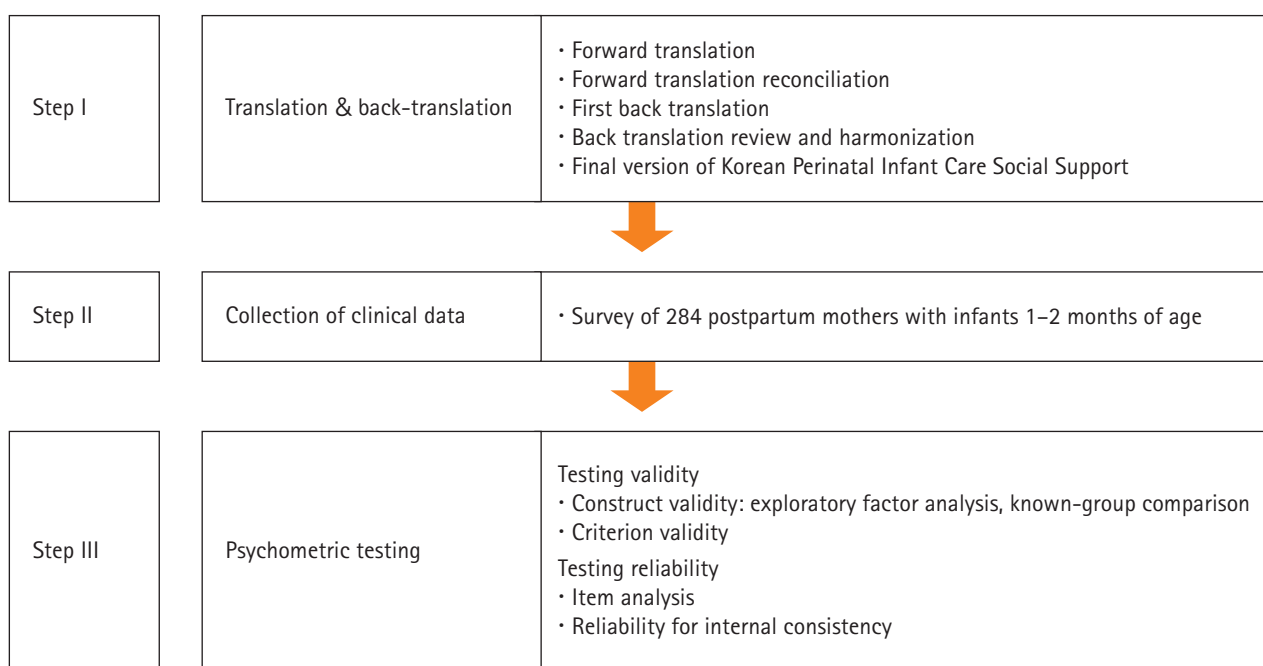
Step I

Translation & back-translation

· Forward translation
· Forward translation reconciliation
· First back translation
· Back translation review and harmonization
· Final version of Korean Perinatal Infant Care Social Support

Step II

Collection of clinical data

· Survey of 284 postpartum mothers with infants 1–2 months of age

Step III

Psychometric testing

Testing validity
· Construct validity: exploratory factor analysis, known-group comparison
· Criterion validity
Testing reliability
· Item analysis
· Reliability for internal consistency